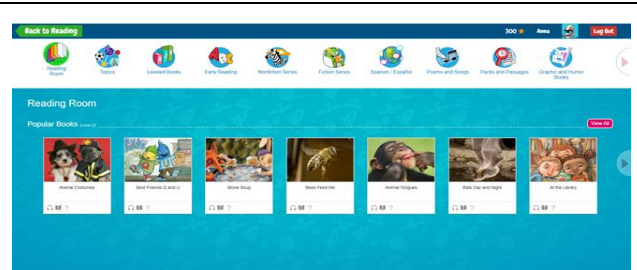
Back to Reading

300 Anna Log Out

Reading Room
Topics
Leveled Books
Early Reading
Nonfiction Series
Fiction Series
Spanish / Español
Poems and Songs
Packs and Passages
Graphic and Humor Books

Reading Room

Popular Books (Level J)

View All

Animal Costumes
Best Friends Q and U
Stone Soup
Bees Feed Me
Animal Tongues
Bats Day and Night
At the Library